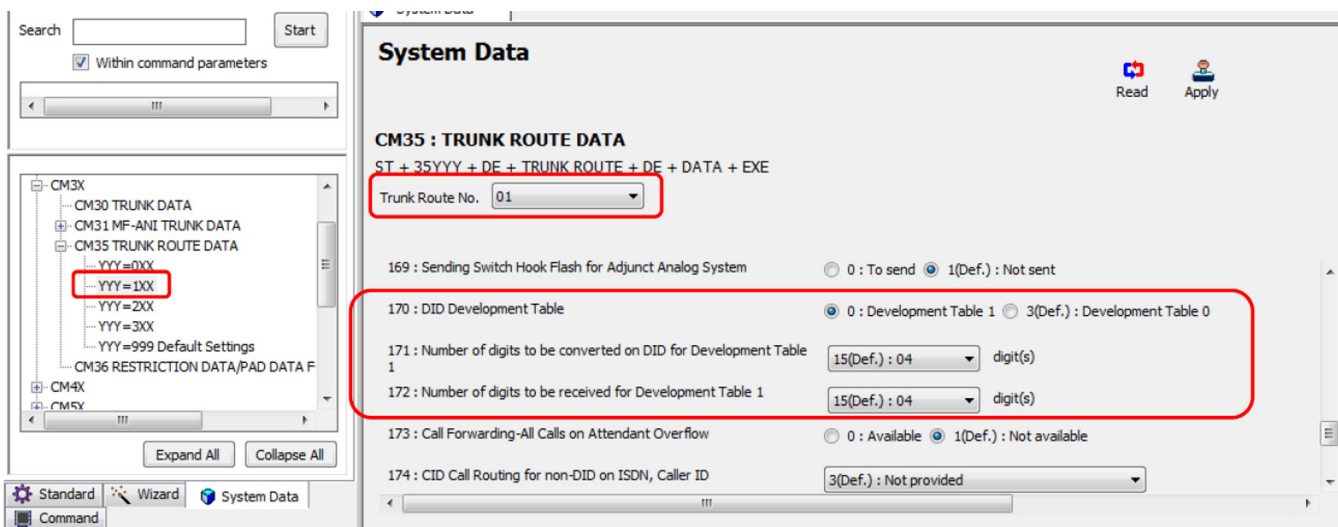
Search
Start
Within command parameters
III

CM3X
CM30 TRUNK DATA
CM31 MF-ANI TRUNK DATA
CM35 TRUNK ROUTE DATA
YYY=0XX
YYY=1XX
YYY=2XX
YYY=3XX
YYY=999 Default Settings
CM36 RESTRICTION DATA/PAD DATA F
CM4X
CM5X
III
Expand All
Collapse All
Standard
Wizard
System Data
Command

System Data
System Data
Read
Apply

CM35 : TRUNK ROUTE DATA
ST + 35YYY + DE + TRUNK ROUTE + DE + DATA + EXE
Trunk Route No. 01

169 : Sending Switch Hook Flash for Adjunct Analog System
0 : To send 1(Def.) : Not sent
170 : DID Development Table
0 : Development Table 1 3(Def.) : Development Table 0
171 : Number of digits to be converted on DID for Development Table 1
15(Def.) : 04 digit(s)
172 : Number of digits to be received for Development Table 1
15(Def.) : 04 digit(s)
173 : Call Forwarding-All Calls on Attendant Overflow
0 : Available 1(Def.) : Not available
174 : CID Call Routing for non-DID on ISDN, Caller ID
3(Def.) : Not provided
III